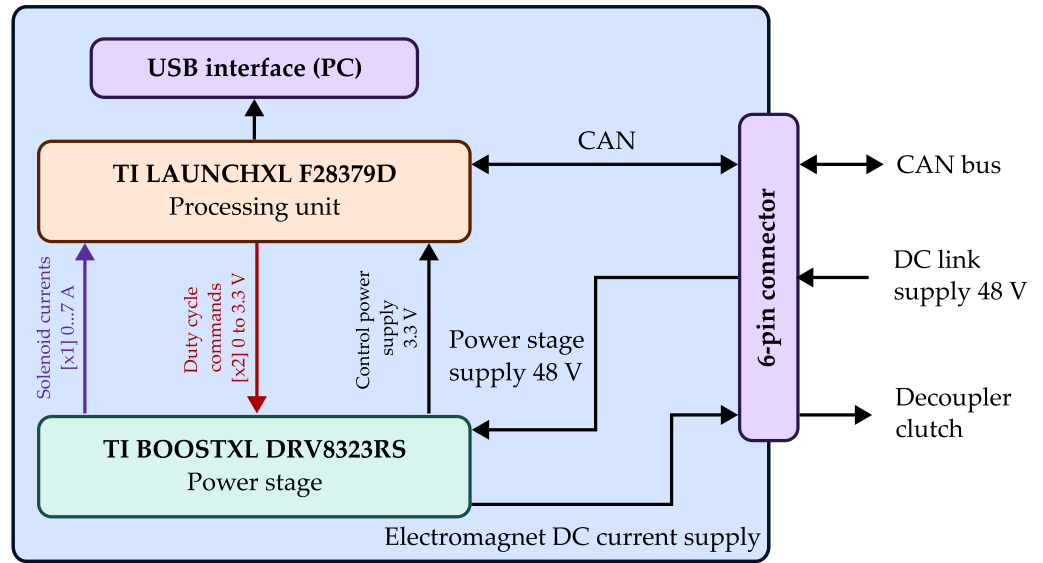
USB interface (PC)

CAN

CAN bus

TI LAUNCHXL F28379D
Processing unit

6-pin connector

DC link supply 48 V

Solenoid currents [x1] 0...7 A

Duty cycle commands [x2] 0 to 3.3 V

Control power supply 3.3 V

Power stage supply 48 V

Decoupler clutch

TI BOOSTXL DRV8323RS
Power stage

Electromagnet DC current supply